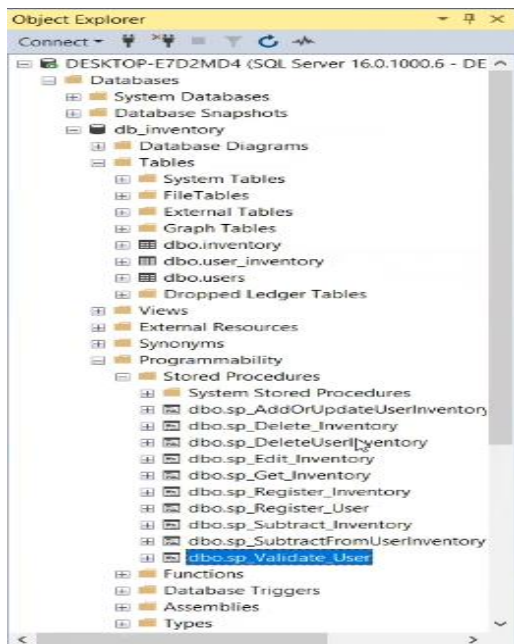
Object Explorer

Connect

DESKTOP-E7D2MD4 (SQL Server 16.0.1000.6 - DE

Databases

System Databases

Database Snapshots

db_inventory

Database Diagrams

Tables

System Tables

FileTables

External Tables

Graph Tables

dbo.inventory

dbo.user_inventory

dbo.users

Dropped Ledger Tables

Views

External Resources

Synonyms

Programmability

Stored Procedures

System Stored Procedures

dbo.sp_AddOrUpdateUserInventory

dbo.sp_Delete_Inventory

dbo.sp_DeleteUserInventory

dbo.sp_Edit_Inventory

dbo.sp_Get_Inventory

dbo.sp_Register_Inventory

dbo.sp_Register_User

dbo.sp_Subtract_Inventory

dbo.sp_SubtractFromUserInventory

dbo.sp_Validate_User

Functions

Database Triggers

Assemblies

Types